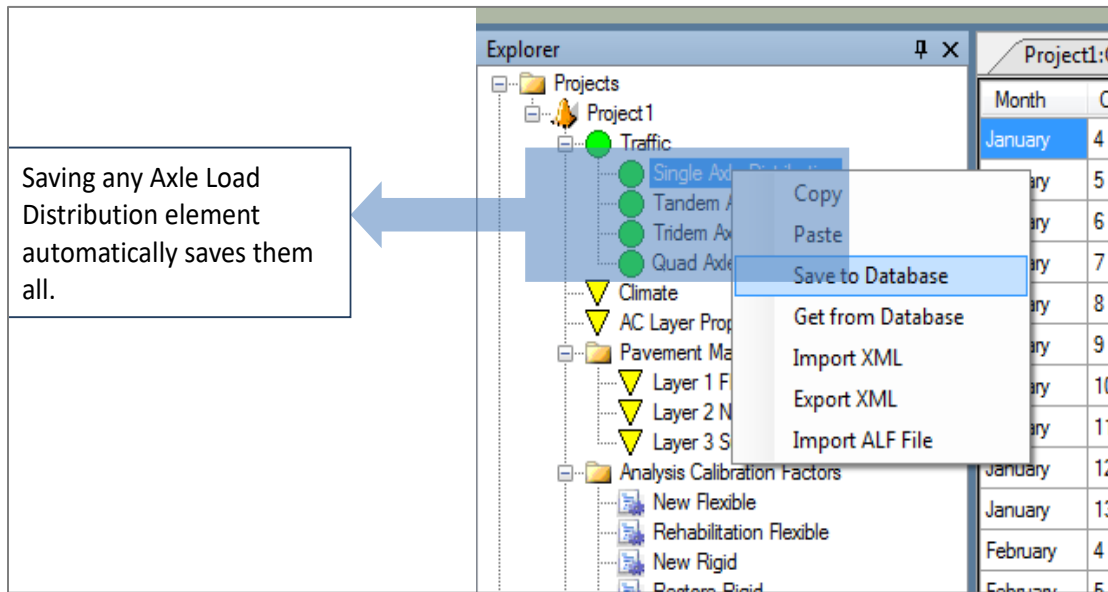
Saving any Axle Load Distribution element automatically saves them all.

Explorer

Projects
Project1
Traffic
Single Axle Distribution
Tandem A
Tridem Ax
Quad Axle
Climate
AC Layer Prop
Pavement Ma
Layer 1 F
Layer 2 N
Layer 3 S
Analysis Calibration Factors
New Flexible
Rehabilitation Flexible
New Rigid
Restore Rigid

Copy
Paste
Save to Database
Get from Database
Import XML
Export XML
Import ALF File

Project1:

| Month | C |
|---|---|
| January | 4 |
| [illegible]ary | 5 |
| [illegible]ary | 6 |
| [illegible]ary | 7 |
| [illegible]ary | 8 |
| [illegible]ary | 9 |
| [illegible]ary | 10 |
| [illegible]ary | 11 |
| January | 12 |
| January | 13 |
| February | 4 |
| February | 5 |